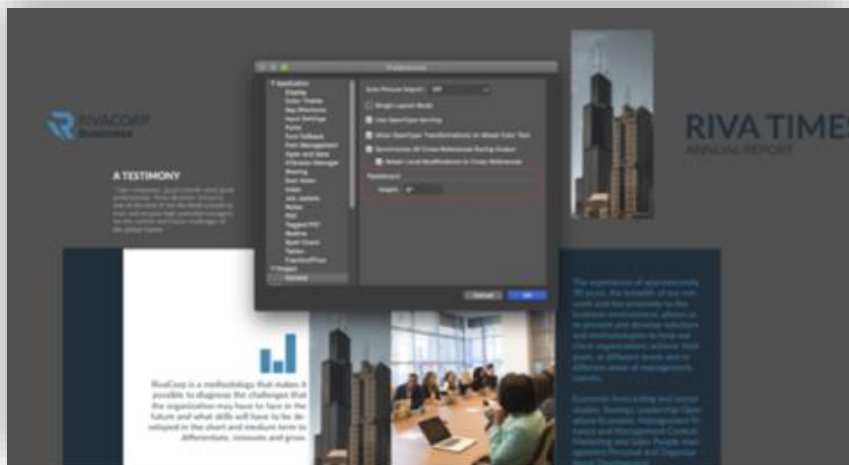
Preferences

Application
Display
Color Theme
Key Shortcuts
Input Settings
Fonts
Font Fallback
Font Management
Open and Save
XTension Manager
Sharing
Full Screen
Index
Job Jackets
Notes
PDF
Tagged PDF
Redline
Spell Check
Tables
FractionPrice
Project
General

Auto Picture Import: Off
Single Layout Mode
Use OpenType Kerning
Allow OpenType Transformations in Mixed Color Text
Synchronize All Cross-References During Output
Retain Local Modifications on Cross-References
Parameters
Height: 0"

Cancel
OK

RIVACORP Business

A TESTIMONY

RIVA TIMES
ANNUAL REPORT

RivaCorp is a methodology that makes it possible to diagnose the challenges that the organization may have to face in the future and what skills will have to be developed in the short and medium term to differentiate, innovate and grow.